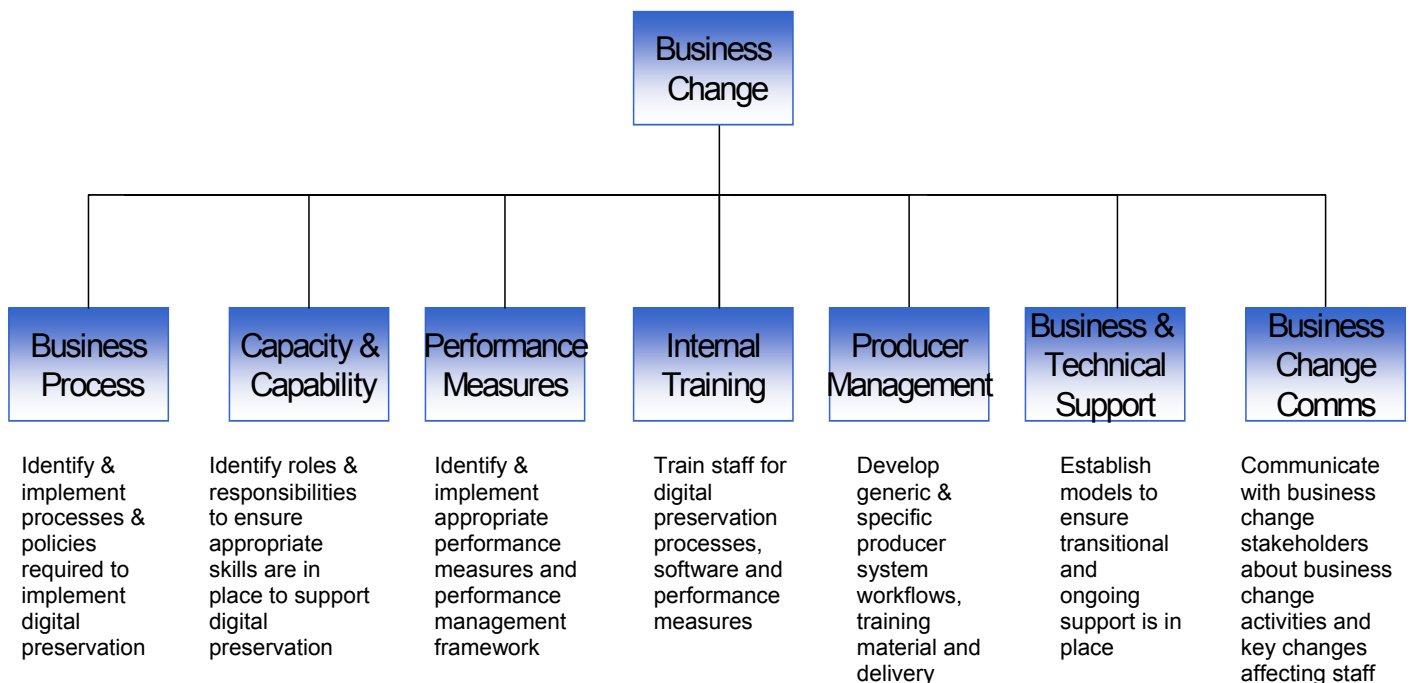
Business Change

Business Process

Identify & implement processes & policies required to implement digital preservation

Capacity & Capability

Identify roles & responsibilities to ensure appropriate skills are in place to support digital preservation

Performance Measures

Identify & implement appropriate performance measures and performance management framework

Internal Training

Train staff for digital preservation processes, software and performance measures

Producer Management

Develop generic & specific producer system workflows, training material and delivery

Business & Technical Support

Establish models to ensure transitional and ongoing support is in place

Business Change Comms

Communicate with business change stakeholders about business change activities and key changes affecting staff